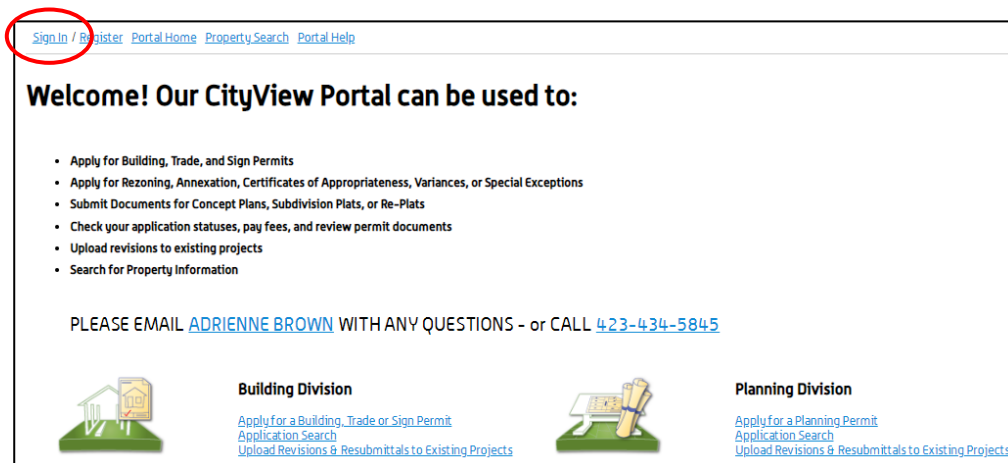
Sign In / Register Portal Home Property Search Portal Help

Welcome! Our CityView Portal can be used to:

- Apply for Building, Trade, and Sign Permits
- Apply for Rezoning, Annexation, Certificates of Appropriateness, Variances, or Special Exceptions
- Submit Documents for Concept Plans, Subdivision Plats, or Re-Plats
- Check your application statuses, pay fees, and review permit documents
- Upload revisions to existing projects
- Search for Property Information

PLEASE EMAIL ADRIENNE BROWN WITH ANY QUESTIONS - or CALL 423-434-5845

Building Division

Apply for a Building, Trade or Sign Permit
Application Search
Upload Revisions & Resubmittals to Existing Projects

Planning Division

Apply for a Planning Permit
Application Search
Upload Revisions & Resubmittals to Existing Project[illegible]